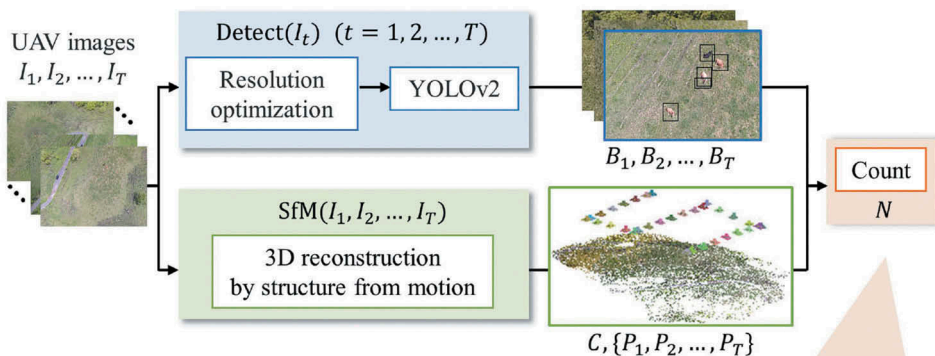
UAV images
$I_1, I_2, \ldots, I_T$

Detect$(I_t)$ $(t = 1, 2, \ldots, T)$

Resolution optimization

YOLOv2

$B_1, B_2, \ldots, B_T$

SfM$(I_1, I_2, \ldots, I_T)$

3D reconstruction by structure from motion

$C, \{P_1, P_2, \ldots, P_T\}$

Count

$N$